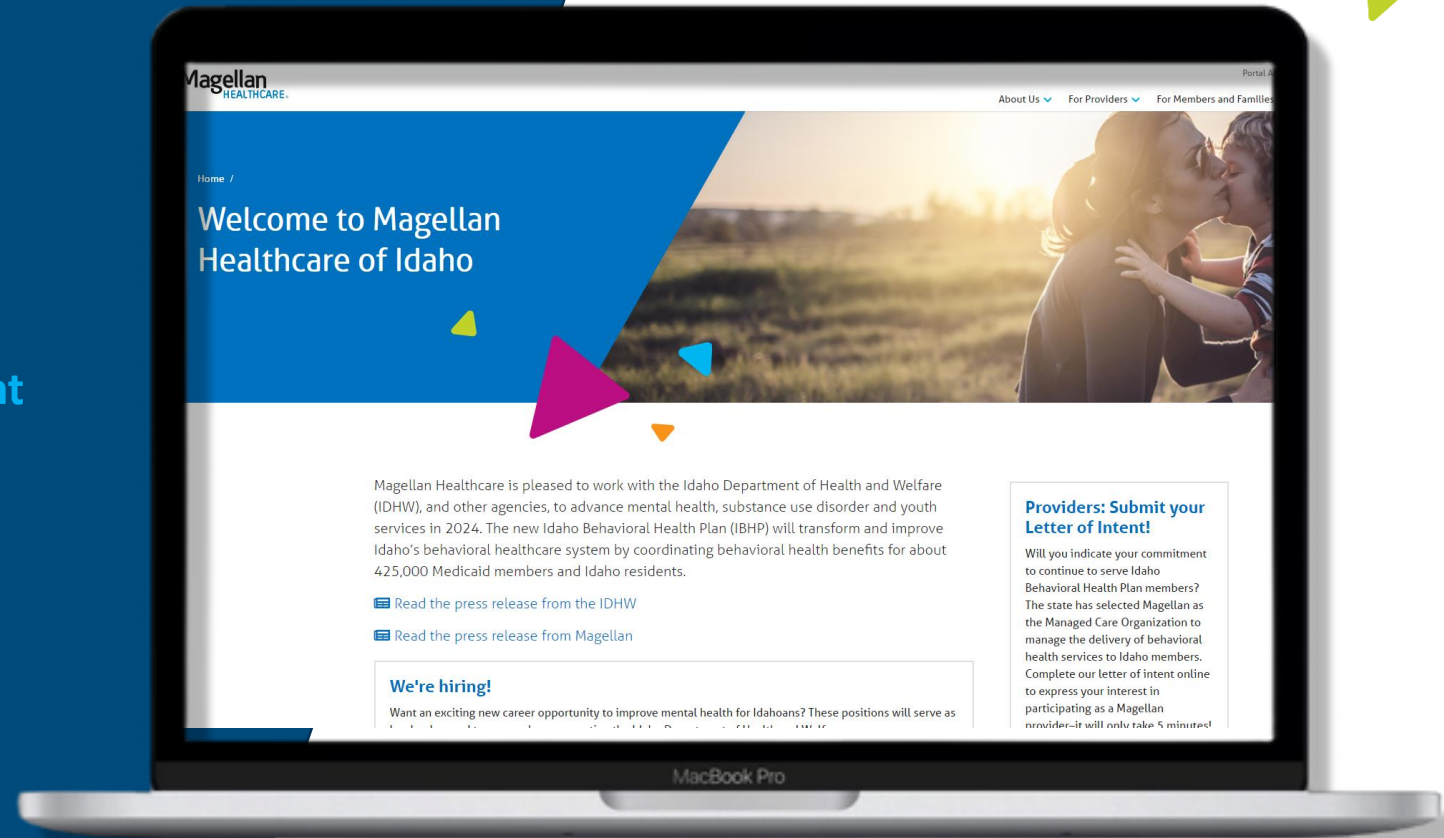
nt

Magellan HEALTHCARE.

Portal A

About Us For Providers For Members and Families

Home /

Welcome to Magellan Healthcare of Idaho

Magellan Healthcare is pleased to work with the Idaho Department of Health and Welfare (IDHW), and other agencies, to advance mental health, substance use disorder and youth services in 2024. The new Idaho Behavioral Health Plan (IBHP) will transform and improve Idaho's behavioral healthcare system by coordinating behavioral health benefits for about 425,000 Medicaid members and Idaho residents.

Read the press release from the IDHW

Read the press release from Magellan

We're hiring!

Want an exciting new career opportunity to improve mental health for Idahoans? These positions will serve as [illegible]

Providers: Submit your Letter of Intent!

Will you indicate your commitment to continue to serve Idaho Behavioral Health Plan members? The state has selected Magellan as the Managed Care Organization to manage the delivery of behavioral health services to Idaho members. Complete our letter of intent online to express your interest in participating as a Magellan provider–it will only take 5 minutes!

MacBook Pro